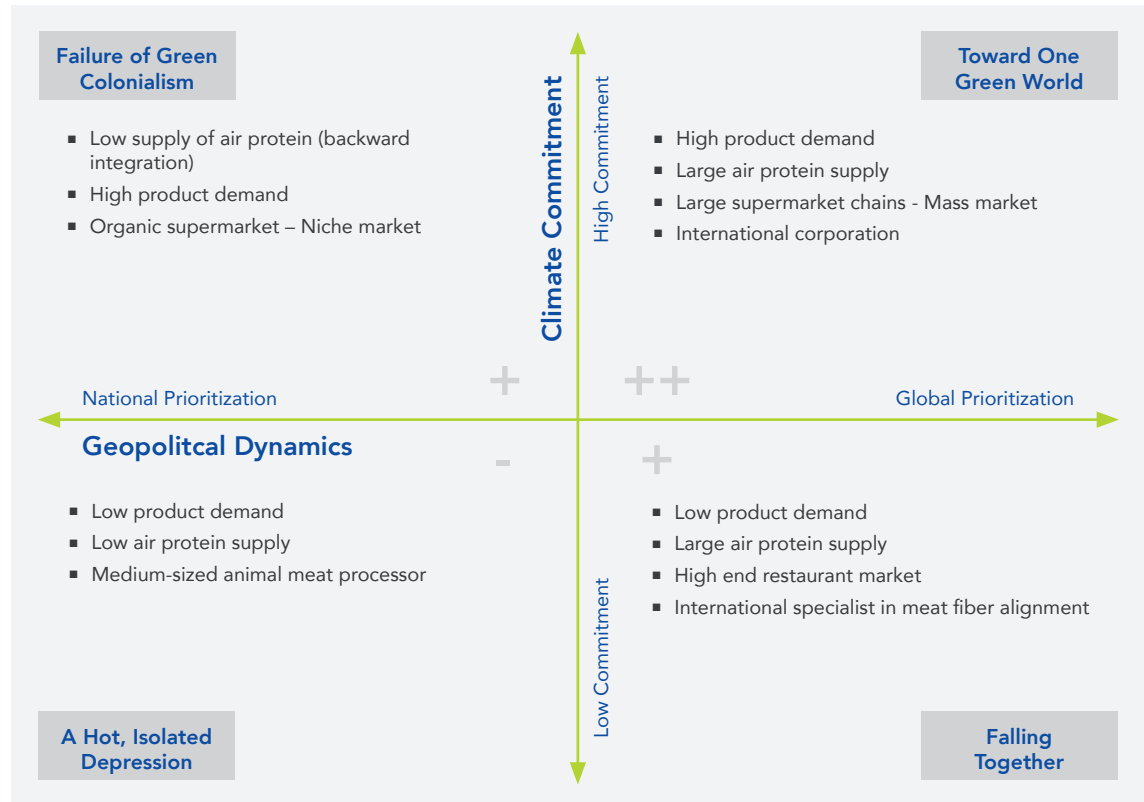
Failure of Green Colonialism

- Low supply of air protein (backward integration)
- High product demand
- Organic supermarket – Niche market

Climate Commitment

High Commitment

Toward One Green World

- High product demand
- Large air protein supply
- Large supermarket chains - Mass market
- International corporation

+

++

National Prioritization

Global Prioritization

Geopolitcal Dynamics

-

+

- Low product demand
- Low air protein supply
- Medium-sized animal meat processor

- Low product demand
- Large air protein supply
- High end restaurant market
- International specialist in meat fiber alignment

Low Commitment

A Hot, Isolated Depression

Falling Together